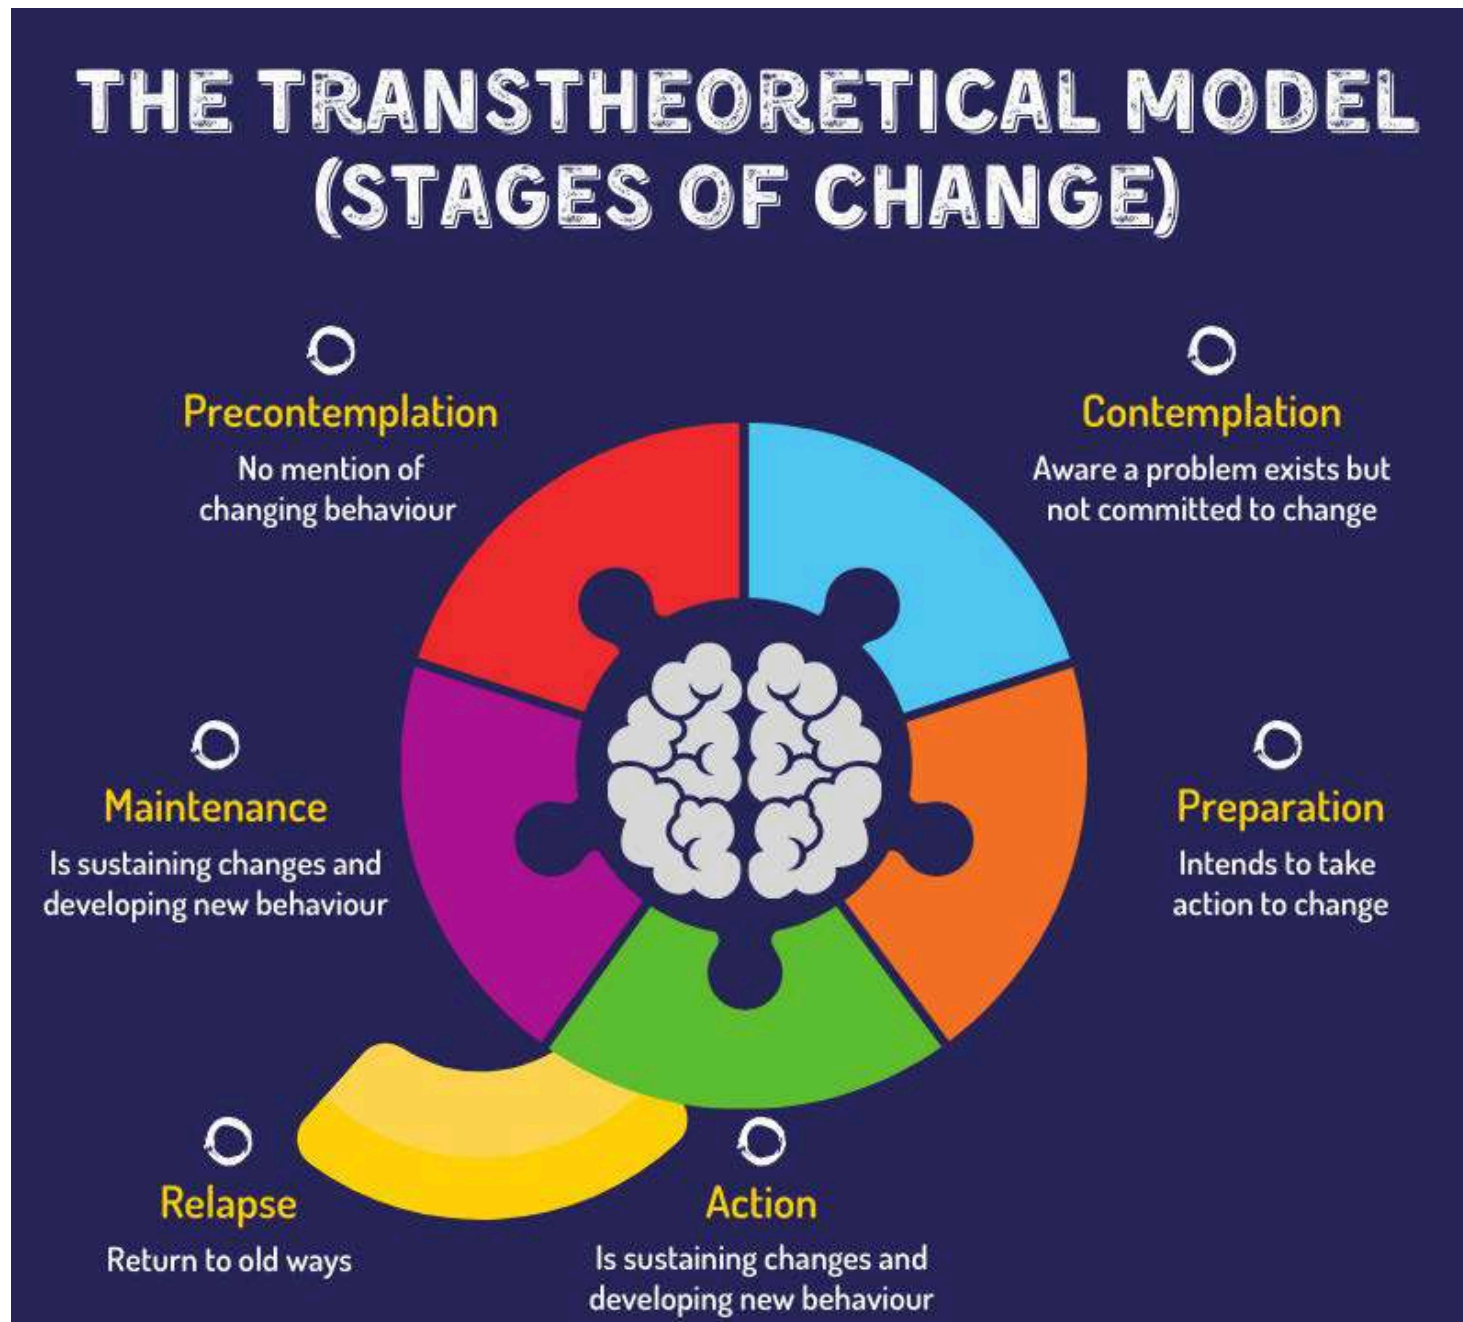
THE TRANSTHEORETICAL MODEL (STAGES OF CHANGE)

Precontemplation
No mention of changing behaviour

Contemplation
Aware a problem exists but not committed to change

Maintenance
Is sustaining changes and developing new behaviour

Preparation
Intends to take action to change

Relapse
Return to old ways

Action
Is sustaining changes and developing new behaviour